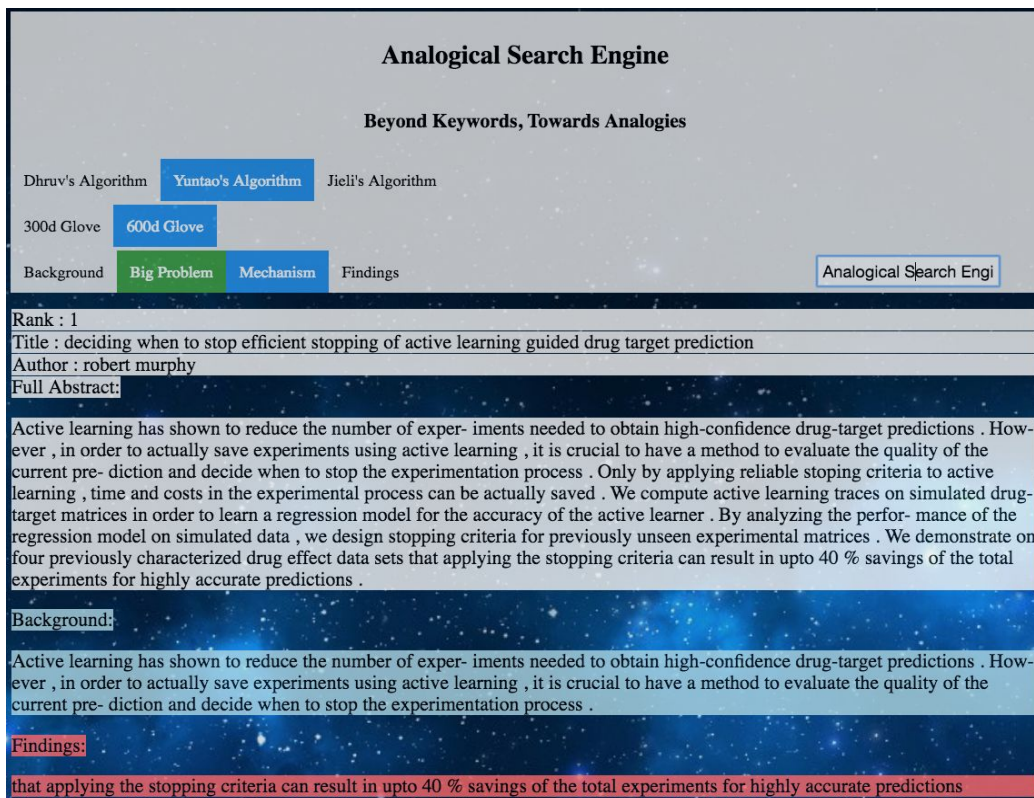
Analogical Search Engine

Beyond Keywords, Towards Analogies

Dhruv's Algorithm Yuntao's Algorithm Jieli's Algorithm

300d Glove 600d Glove

Background Big Problem Mechanism Findings

Analogical Search Engi

Rank : 1
Title : deciding when to stop efficient stopping of active learning guided drug target prediction
Author : robert murphy
Full Abstract:

Active learning has shown to reduce the number of exper- iments needed to obtain high-confidence drug-target predictions . However , in order to actually save experiments using active learning , it is crucial to have a method to evaluate the quality of the current pre- diction and decide when to stop the experimentation process . Only by applying reliable stoping criteria to active learning , time and costs in the experimental process can be actually saved . We compute active learning traces on simulated drug-target matrices in order to learn a regression model for the accuracy of the active learner . By analyzing the perfor- mance of the regression model on simulated data , we design stopping criteria for previously unseen experimental matrices . We demonstrate on four previously characterized drug effect data sets that applying the stopping criteria can result in upto 40 % savings of the total experiments for highly accurate predictions .

Background:

Active learning has shown to reduce the number of exper- iments needed to obtain high-confidence drug-target predictions . However , in order to actually save experiments using active learning , it is crucial to have a method to evaluate the quality of the current pre- diction and decide when to stop the experimentation process .

Findings:

that applying the stopping criteria can result in upto 40 % savings of the total experiments for highly accurate predictions